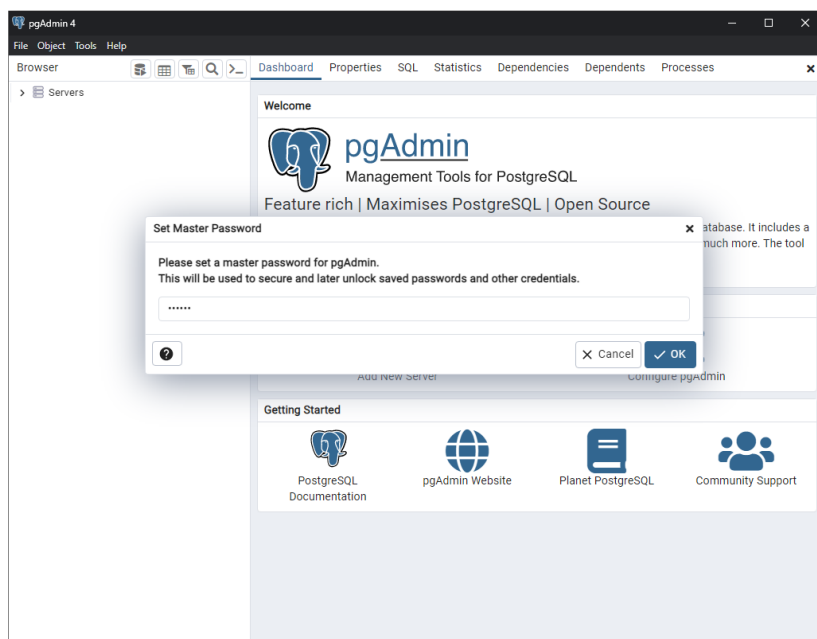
pgAdmin 4

File Object Tools Help

Browser

Servers

Dashboard Properties SQL Statistics Dependencies Dependents Processes

Welcome

pgAdmin

Management Tools for PostgreSQL

Feature rich | Maximises PostgreSQL | Open Source

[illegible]atabase. It includes a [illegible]much more. The tool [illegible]

Set Master Password

Please set a master password for pgAdmin.
This will be used to secure and later unlock saved passwords and other credentials.

••••••

Cancel OK

Add New Server

Configure pgAdmin

Getting Started

PostgreSQL Documentation

pgAdmin Website

Planet PostgreSQL

Community Support